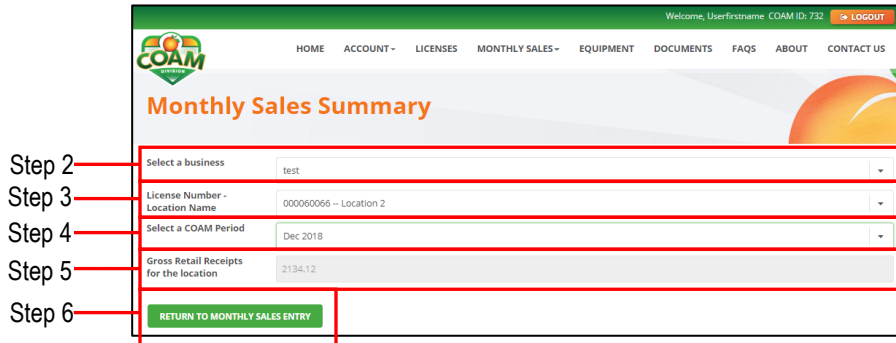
Welcome, Userfirstname COAM ID: 732 LOGOUT

COAM DIVISION

HOME ACCOUNT LICENSES MONTHLY SALES EQUIPMENT DOCUMENTS FAQS ABOUT CONTACT US

Monthly Sales Summary

Step 2
Select a business
test

Step 3
License Number - Location Name
000060066 -- Location 2

Step 4
Select a COAM Period
Dec 2018

Step 5
Gross Retail Receipts for the location
2134.12

Step 6
RETURN TO MONTHLY SALES ENTRY